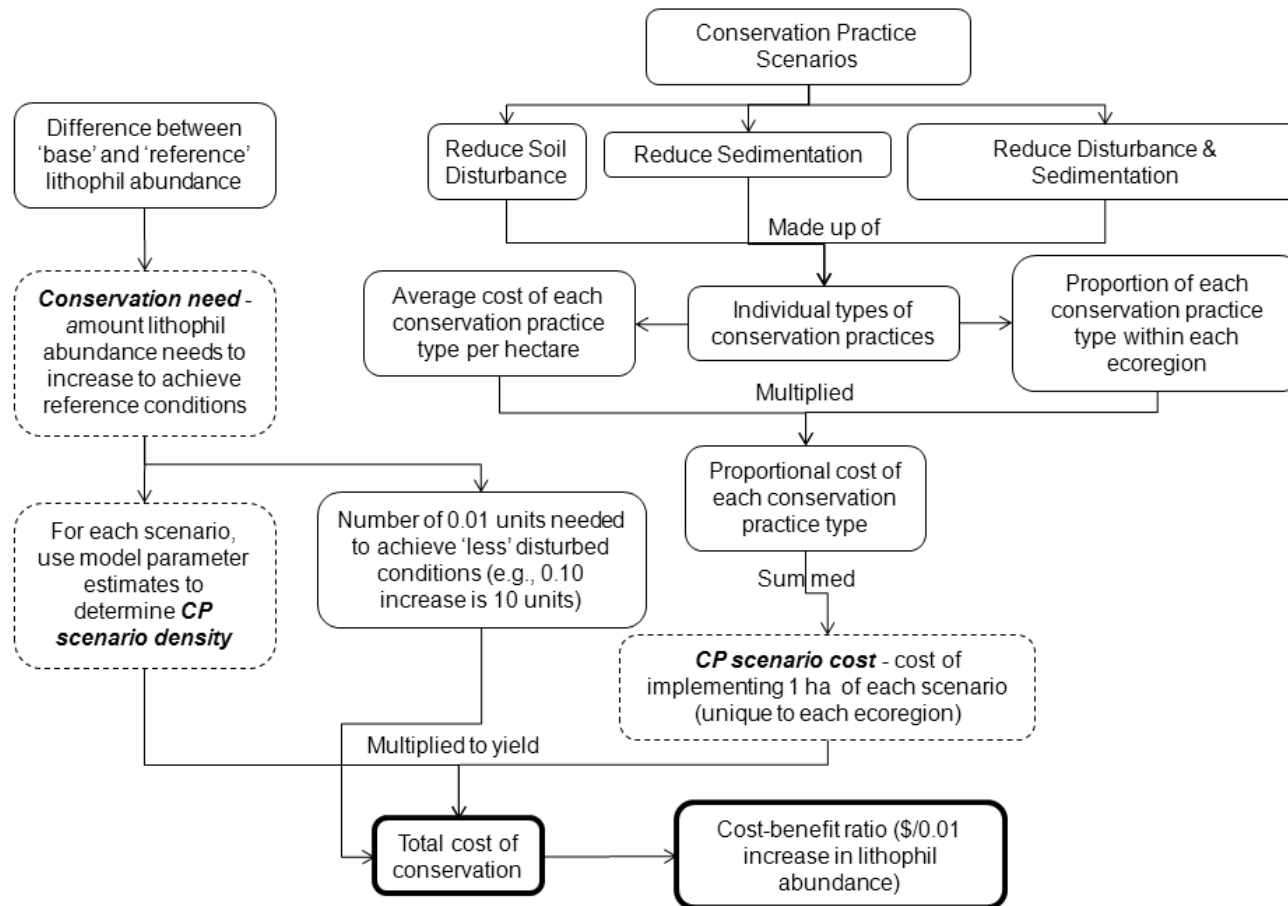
Conservation Practice Scenarios

Difference between 'base' and 'reference' lithophil abundance

Reduce Soil Disturbance

Reduce Sedimentation

Reduce Disturbance & Sedimentation

Made up of

Average cost of each conservation practice type per hectare

Individual types of conservation practices

Proportion of each conservation practice type within each ecoregion

**Conservation need** - amount lithophil abundance needs to increase to achieve reference conditions

Multiplied

Proportional cost of each conservation practice type

For each scenario, use model parameter estimates to determine **CP scenario density**

Number of 0.01 units needed to achieve 'less' disturbed conditions (e.g., 0.10 increase is 10 units)

Summed

**CP scenario cost** - cost of implementing 1 ha of each scenario (unique to each ecoregion)

Multiplied to yield

Total cost of conservation

Cost-benefit ratio (\$/0.01 increase in lithophil abundance)